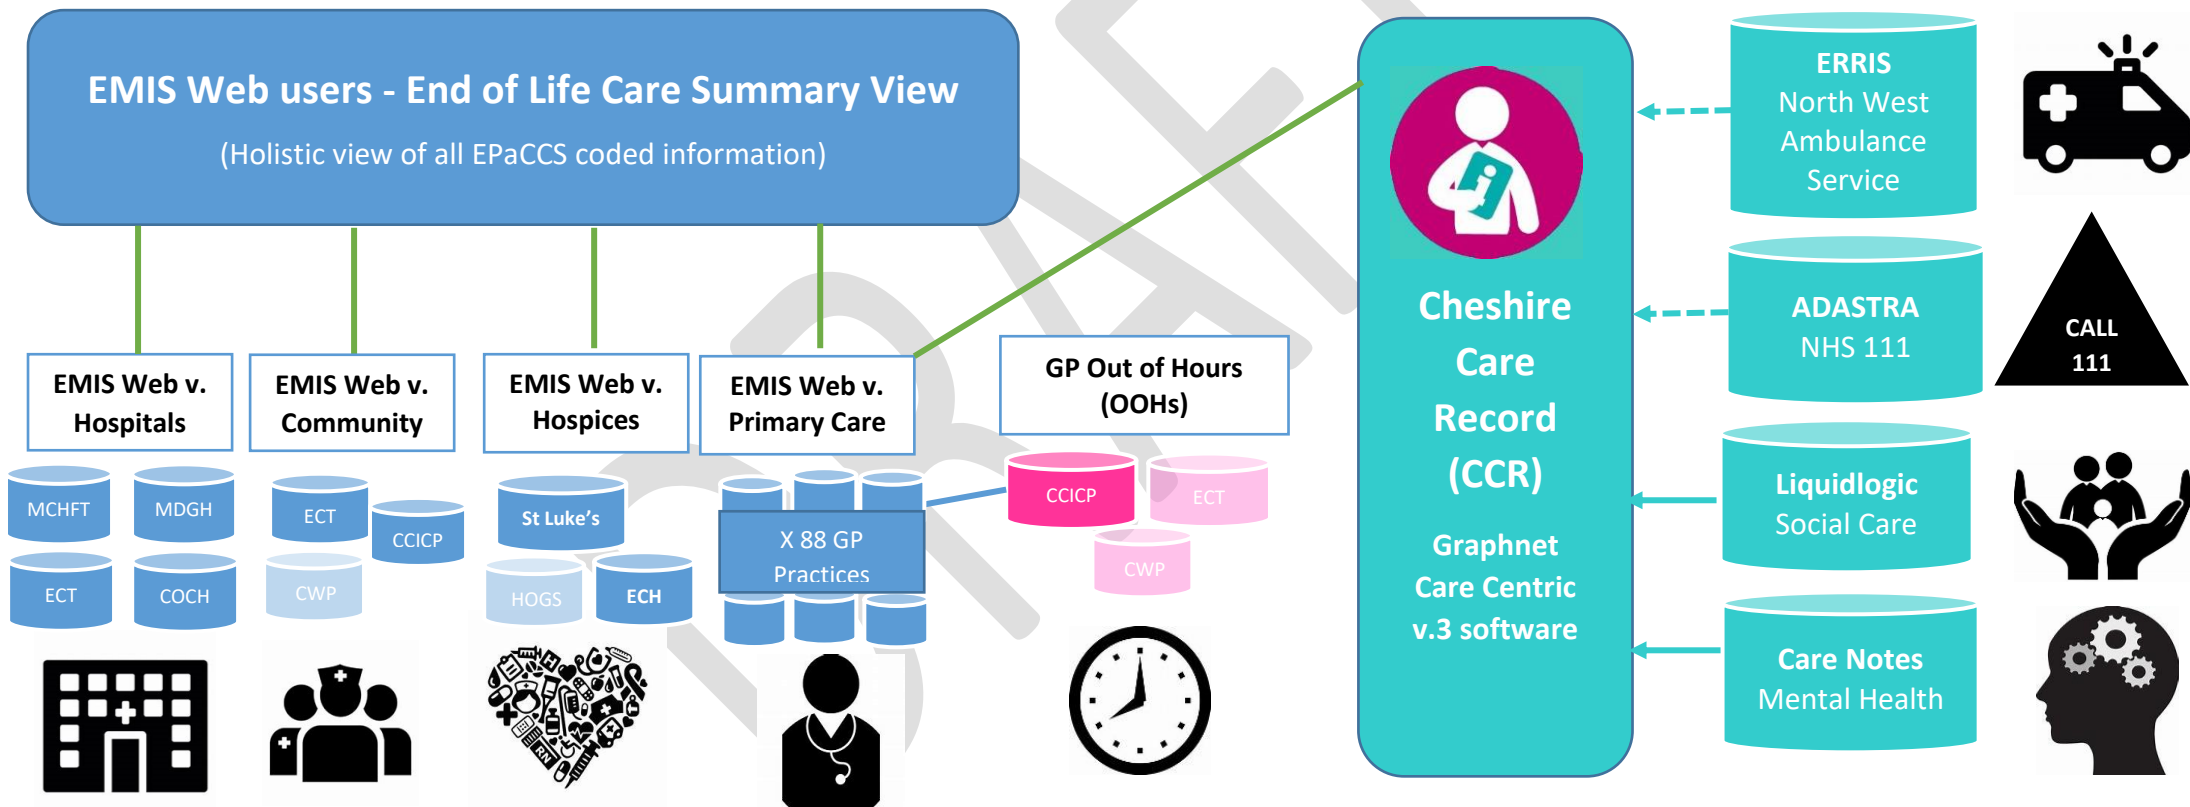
EMIS Web users - End of Life Care Summary View

(Holistic view of all EPaCCS coded information)

EMIS Web v. Hospitals

MCHFT

MDGH

ECT

COCH

EMIS Web v. Community

ECT

CCICP

CWP

EMIS Web v. Hospices

St Luke's

HOGS

ECH

EMIS Web v. Primary Care

X 88 GP Practices

GP Out of Hours (OOHs)

CCICP

ECT

CWP

Cheshire Care Record (CCR)

Graphnet Care Centric v.3 software

ERRIS North West Ambulance Service

ADASTRA NHS 111

CALL 111

Liquidlogic Social Care

Care Notes Mental Health